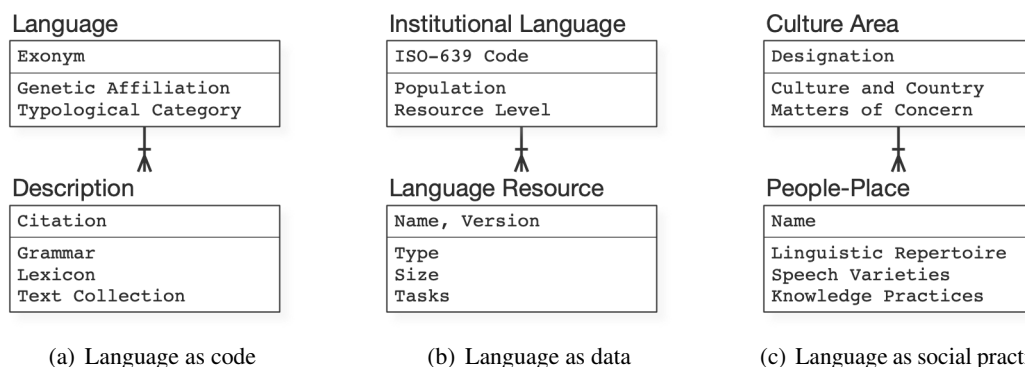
Language

| Exonym |
|---|
| Genetic Affiliation<br>Typological Category |

Description

| Citation |
|---|
| Grammar<br>Lexicon<br>Text Collection |

(a) Language as code

Institutional Language

| ISO-639 Code |
|---|
| Population<br>Resource Level |

Language Resource

| Name, Version |
|---|
| Type<br>Size<br>Tasks |

(b) Language as data

Culture Area

| Designation |
|---|
| Culture and Country<br>Matters of Concern |

People-Place

| Name |
|---|
| Linguistic Repertoire<br>Speech Varieties<br>Knowledge Practices |

(c) Language as social pract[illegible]